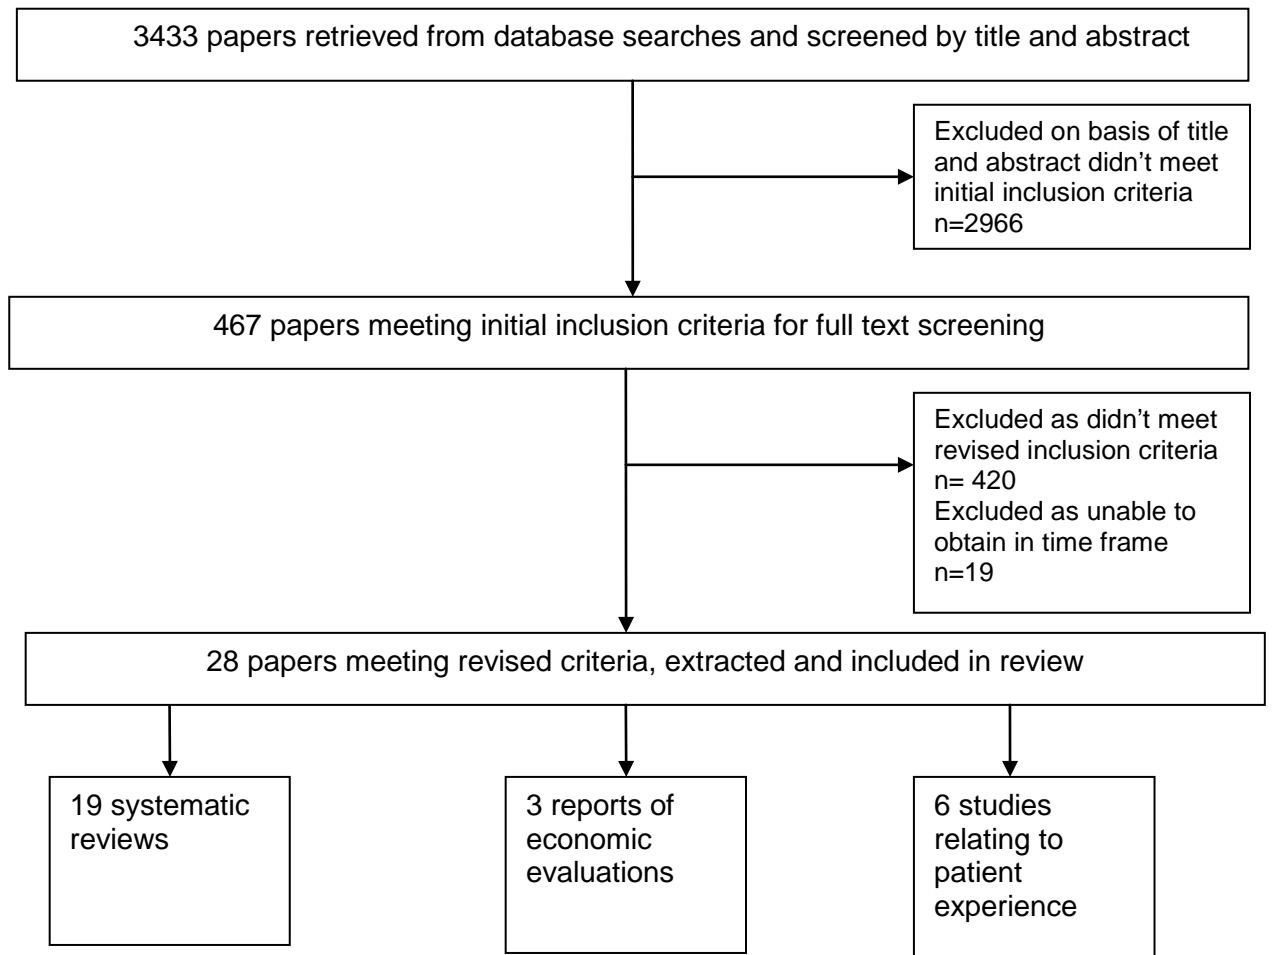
3433 papers retrieved from database searches and screened by title and abstract

Excluded on basis of title and abstract didn’t meet initial inclusion criteria
n=2966

467 papers meeting initial inclusion criteria for full text screening

Excluded as didn’t meet revised inclusion criteria
n= 420
Excluded as unable to obtain in time frame
n=19

28 papers meeting revised criteria, extracted and included in review

19 systematic reviews

3 reports of economic evaluations

6 studies relating to patient experience